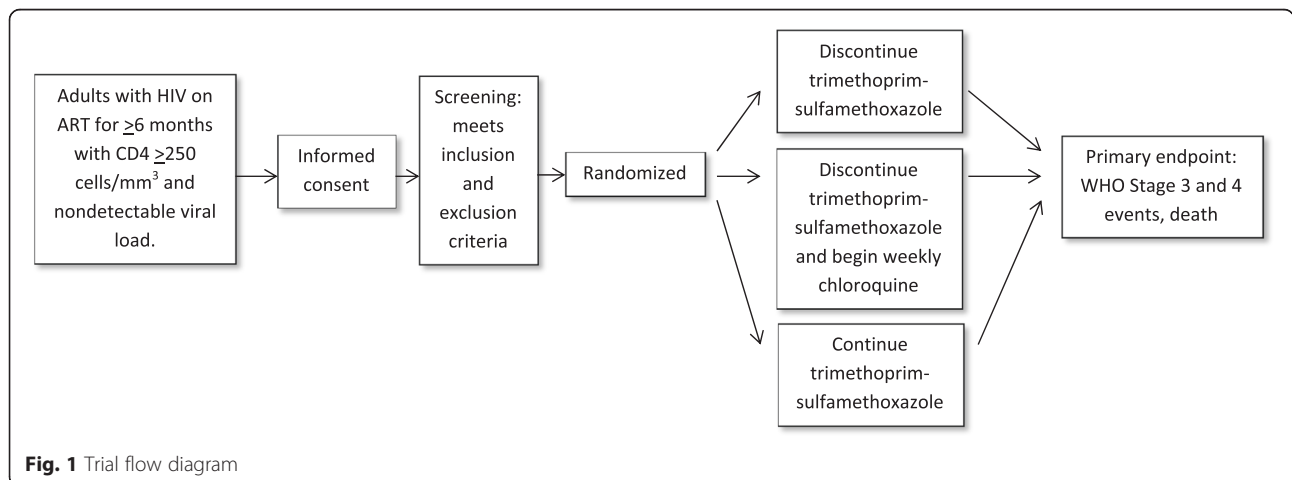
Adults with HIV on ART for $\geq$6 months with CD4 $\geq$250 cells/mm$^3$ and nondetectable viral load.

Informed consent

Screening: meets inclusion and exclusion criteria

Randomized

Discontinue trimethoprim-sulfamethoxazole

Discontinue trimethoprim-sulfamethoxazole and begin weekly chloroquine

Continue trimethoprim-sulfamethoxazole

Primary endpoint: WHO Stage 3 and 4 events, death

**Fig. 1** Trial flow diagram